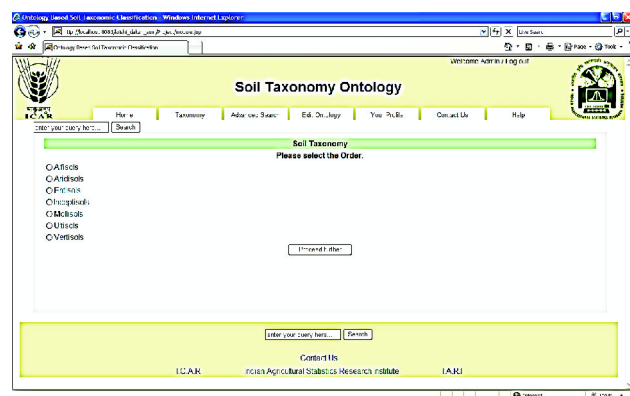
Ontology Based Soil Taxonomic Classification - Windows Internet Explorer

http://localhost:8080/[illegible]/welcome.jsp

Live Search

Ontology Based Soil Taxonomic Classification

Page ▾ Tools ▾

Welcome Admin / Log out

ICAR

Soil Taxonomy Ontology

Home | Taxonomy | Advanced Search | Edit Ontology | Your Profile | Contact Us | Help

enter your query here... | Search

Soil Taxonomy

Please select the Order.

Alfisols

Aridisols

Entisols

Inceptisols

Mollisols

Ultisols

Vertisols

Proceed further

enter your query here... | Search

Contact Us

I.C.A.R. | Indian Agricultural Statistics Research Institute | I.A.R.I

Internet | 100%